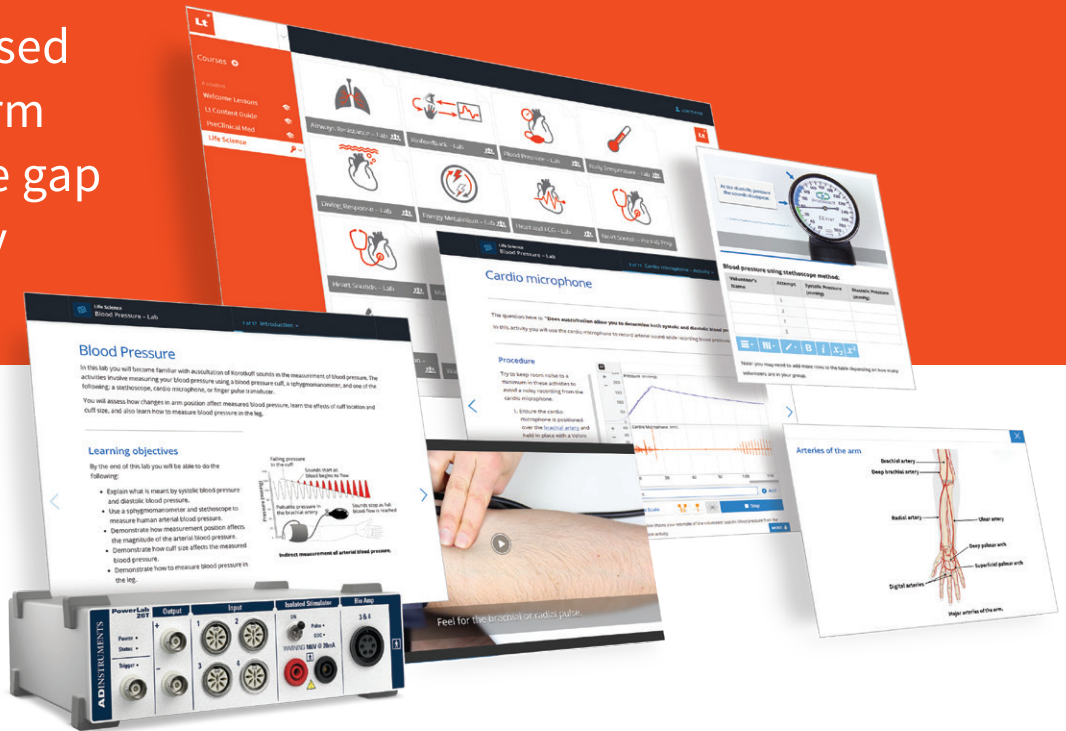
sed
rm
e gap
y

Lt

Courses

Welcome Lessons
Lt Content Guide
PreClinical Med
Life Science

Airways Resistance – Lab
Biofeedback – Lab
Blood Pressure – Lab
Body Temperature – Lab
Diving Response – Lab
Energy Metabolism – Lab
Heart and ECG – Lab
Heart Sounds – Lab
Heart Sounds – Lab

Life Science
Blood Pressure – Lab

Cardio microphone

The question here is: "Does auscultation allow you to determine both systolic and diastolic blood pressure?"

In this activity you will use the cardio microphone to record arterial sounds while recording blood pressure.

Procedure

Try to keep room noise to a minimum in these activities to avoid a noisy recording from the cardio microphone.

1. Ensure the cardio microphone is positioned over the brachial artery and held in place with a Velcro

Pressure (mmHg)
Cardio Microphone (mV)

Blood pressure using stethoscope method:

| Volunteer's Name | Attempt | Systolic Pressure (mmHg) | Diastolic Pressure (mmHg) |
|---|---|---|---|
| | 1 | | |
| | 2 | | |
| | 1 | | |
| | 2 | | |

Note: you may need to add more rows to the table depending on how many volunteers are in your group.

Life Science
Blood Pressure – Lab

Blood Pressure

In this lab you will become familiar with auscultation of Korotkoff sounds in the measurement of blood pressure. The activities involve measuring your blood pressure using a blood pressure cuff, a sphygmomanometer, and one of the following: a stethoscope, cardio microphone, or finger pulse transducer.

You will assess how changes in arm position affect measured blood pressure, learn the effects of cuff location and cuff size, and also learn how to measure blood pressure in the leg.

Learning objectives

By the end of this lab you will be able to do the following:

• Explain what is meant by systolic blood pressure and diastolic blood pressure.
• Use a sphygmomanometer and stethoscope to measure human arterial blood pressure.
• Demonstrate how measurement position affects the magnitude of the arterial blood pressure.
• Demonstrate how cuff size affects the measured blood pressure.
• Demonstrate how to measure blood pressure in the leg.

Falling pressure in the cuff
Sounds start as blood begins to flow
Pulsatile pressure in the brachial artery
Sounds stop as full blood flow is reached
Indirect measurement of arterial blood pressure.

Feel for the brachial or radial pulse.

Arteries of the arm
Brachial artery
Deep brachial artery
Radial artery
Ulnar artery
Deep palmar arch
Superficial palmar arch
Digital arteries
Major arteries of the arm.

PowerLab 26T
Output
Input
Isolated Stimulator
Bio Amp
Power
Status
Trigger
ADINSTRUMENTS
WARNING